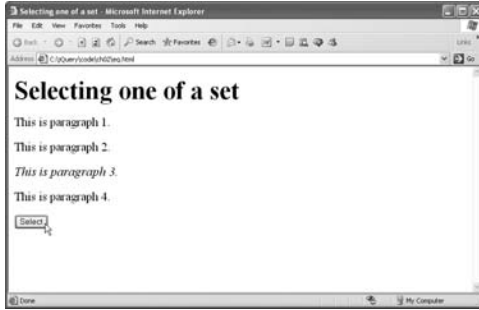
Selecting one of a set - Microsoft Internet Explorer

File Edit View Favorites Tools Help

Back Search Favorites

Links

Address C:\jQuery\code\ch02\eq.html

Go

Selecting one of a set

This is paragraph 1.

This is paragraph 2.

This is paragraph 3.

This is paragraph 4.

Select

Done

My Computer